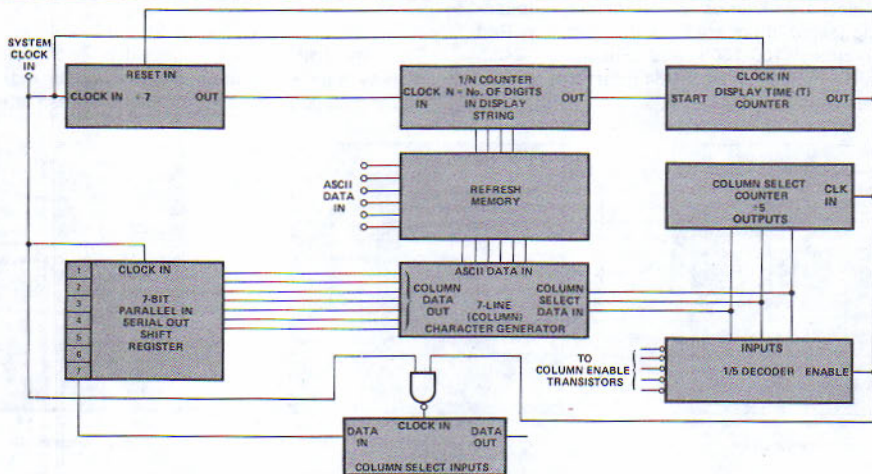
SYSTEM CLOCK IN

RESET IN
CLOCK IN ÷ 7 OUT

1/N COUNTER
CLOCK IN N = No. OF DIGITS IN DISPLAY STRING OUT

CLOCK IN
START DISPLAY TIME (T) COUNTER OUT

ASCII DATA IN

REFRESH MEMORY

COLUMN SELECT COUNTER ÷5 OUTPUTS
CLK IN

CLOCK IN
1
2
3
4
5
6
7
7-BIT PARALLEL IN SERIAL OUT SHIFT REGISTER

ASCII DATA IN
COLUMN DATA OUT
7-LINE (COLUMN) CHARACTER GENERATOR
COLUMN SELECT DATA IN

TO COLUMN ENABLE TRANSISTORS

INPUTS
1/5 DECODER ENABLE

DATA IN CLOCK IN DATA OUT
COLUMN SELECT INPUTS